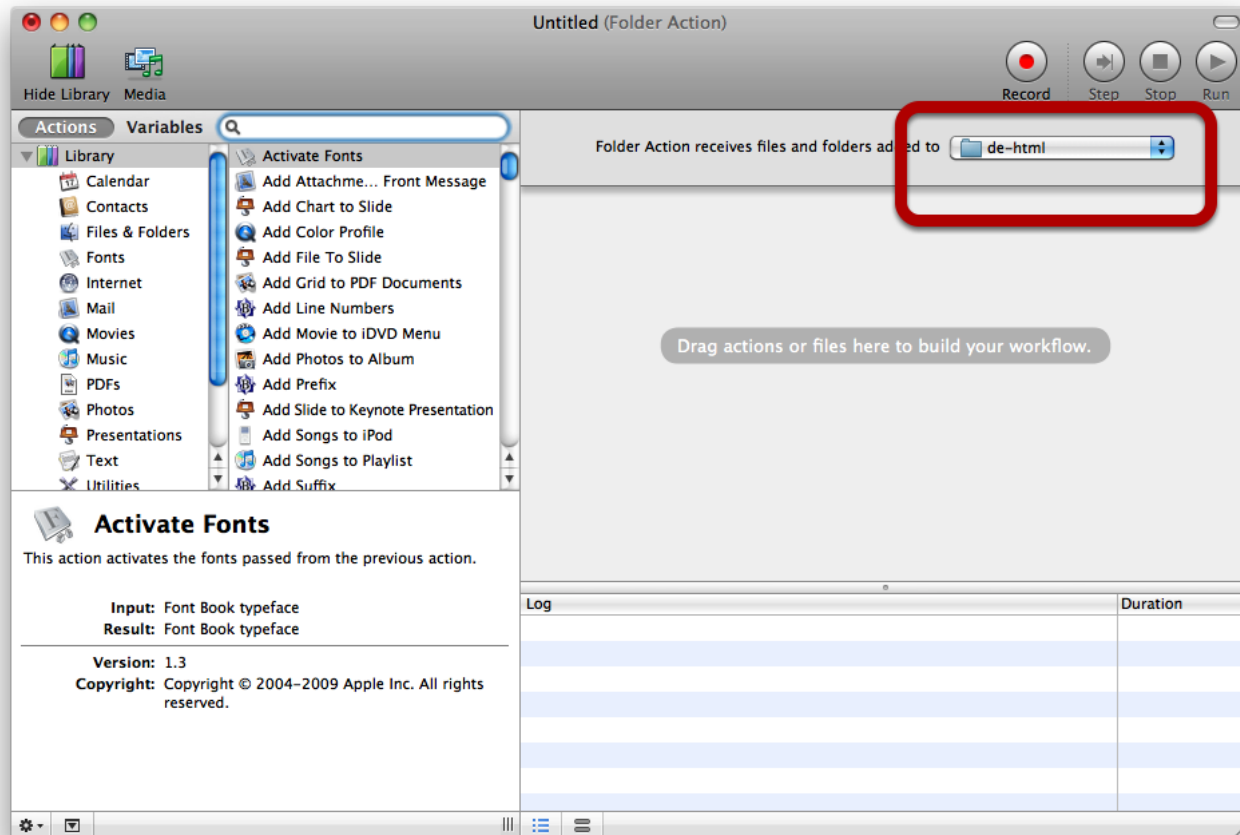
Untitled (Folder Action)

Hide Library
Media

Record
Step
Stop
Run

Actions
Variables

Library
Calendar
Contacts
Files & Folders
Fonts
Internet
Mail
Movies
Music
PDFs
Photos
Presentations
Text
Utilities

Activate Fonts
Add Attachme... Front Message
Add Chart to Slide
Add Color Profile
Add File To Slide
Add Grid to PDF Documents
Add Line Numbers
Add Movie to iDVD Menu
Add Photos to Album
Add Prefix
Add Slide to Keynote Presentation
Add Songs to iPod
Add Songs to Playlist
Add Suffix

Folder Action receives files and folders ad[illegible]d to
de-html

Drag actions or files here to build your workflow.

Activate Fonts
This action activates the fonts passed from the previous action.

Input: Font Book typeface
Result: Font Book typeface

Version: 1.3
Copyright: Copyright © 2004-2009 Apple Inc. All rights reserved.

Log
Duration